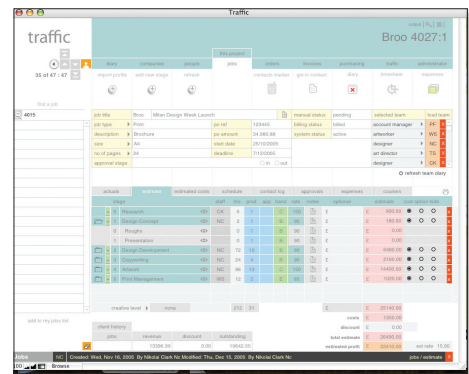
Traffic

traffic

35 of 47 : 47

find a job

4015

add to my jobs list

Broo 4027:1

online | ?

diary | companies | people | jobs | invoices | purchasing | traffic | administrator

this project

import profile | add new stage | refresh | contacts roster | get in contact | diary | timesheet | expenses

| job title | Broo | Milan Design Week Launch | | manual status | pending | selected team | | lead team |
|---|---|---|---|---|---|---|---|---|
| job type | Print | po ref | 123445 | billing status | billed | account manager | PE | |
| description | Brochure | po amount | 24,380.00 | system status | active | artworker | WS | |
| size | A4 | start date | 25/10/2005 | | | designer | NC | |
| no of pages | 24 | deadline | 7/12/2005 | | | art director | TS | |
| approval stage | | | in / out | | | designer | NC | |

refresh team diary

actuals | estimates | estimated costs | schedule | contact log | approvals | expenses | couriers

| | stage | staff | hrs | grsd | adj | band | rate | notes | options | estimate | | | |
|---|---|---|---|---|---|---|---|---|---|---|---|---|---|
| 1 | Research | CK | 6 | 1 | | S | 90 | | £ | 630.00 | | | |
| 2 | Design Concept | NC | 6 | | | C | 90 | | £ | 180.00 | | | |
| 3 | Roughs | | 0 | | | S | 90 | | £ | 0.00 | | | |
| 4 | Presentation | | 0 | | | S | 90 | | £ | 0.00 | | | |
| 5 | Design Development | NC | 22 | 0 | | C | 90 | | £ | 4980.00 | | | |
| 6 | Copywriting | NC | 24 | | | C | 90 | | £ | 2160.00 | | | |
| 7 | Artwork | NC | 96 | 12 | | C | 100 | | £ | 10400.00 | | | |
| 8 | Print Management | NC | 12 | 12 | | C | 100 | | £ | 1920.00 | | | |

creative level | none | 212 | 31 | £ | 20140.00

costs | £ | 1260.00

discount | £ | 0.00

total estimate | £ | 20400.00

estimated profit | £ | 22410.00 | est rate | 95.00

client history

| jobs | revenue | discount | outstanding |
|---|---|---|---|
| 7 | 15300.00 | 0.00 | 19940.00 |

Jobs | NC | Created: Wed, Nov 16, 2005 By Nikolai Clark Nc Modified: Thu, Dec 15, 2005 By Nikolai Clark Nc | jobs / estimate

100 | Browse